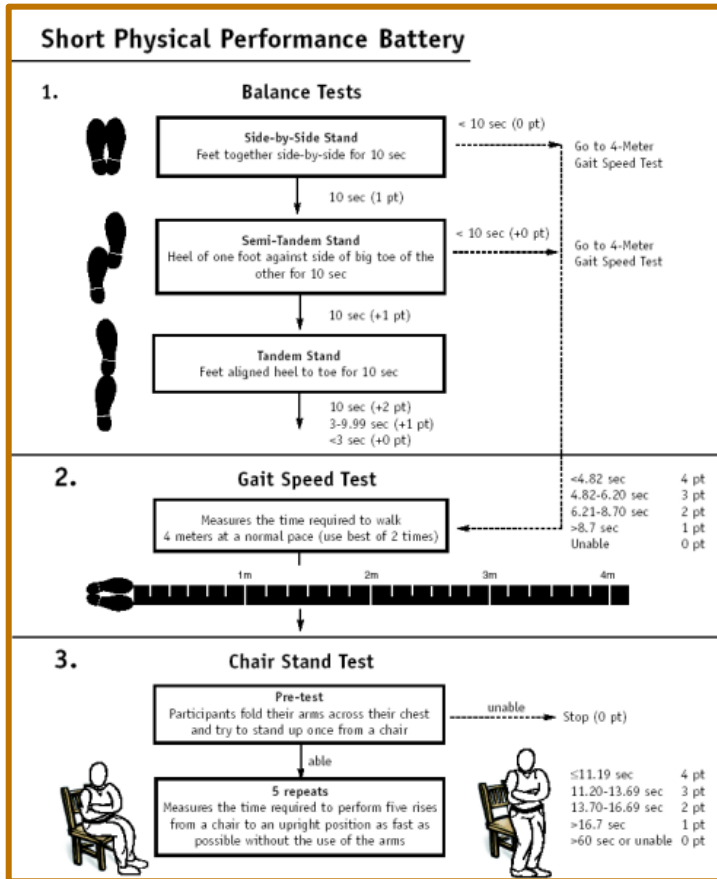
Short Physical Performance Battery

1. Balance Tests

Side-by-Side Stand
Feet together side-by-side for 10 sec

< 10 sec (0 pt)

Go to 4-Meter Gait Speed Test

10 sec (1 pt)

Semi-Tandem Stand
Heel of one foot against side of big toe of the other for 10 sec

< 10 sec (+0 pt)

Go to 4-Meter Gait Speed Test

10 sec (+1 pt)

Tandem Stand
Feet aligned heel to toe for 10 sec

10 sec (+2 pt)
3-9.99 sec (+1 pt)
<3 sec (+0 pt)

2. Gait Speed Test

Measures the time required to walk 4 meters at a normal pace (use best of 2 times)

| | |
|---|---|
| <4.82 sec | 4 pt |
| 4.82-6.20 sec | 3 pt |
| 6.21-8.70 sec | 2 pt |
| >8.7 sec | 1 pt |
| Unable | 0 pt |

1m 2m 3m 4m

3. Chair Stand Test

Pre-test
Participants fold their arms across their chest and try to stand up once from a chair

unable

Stop (0 pt)

able

5 repeats
Measures the time required to perform five rises from a chair to an upright position as fast as possible without the use of the arms

| | |
|---|---|
| ≤11.19 sec | 4 pt |
| 11.20-13.69 sec | 3 pt |
| 13.70-16.69 sec | 2 pt |
| >16.7 sec | 1 pt |
| >60 sec or unable | 0 pt |